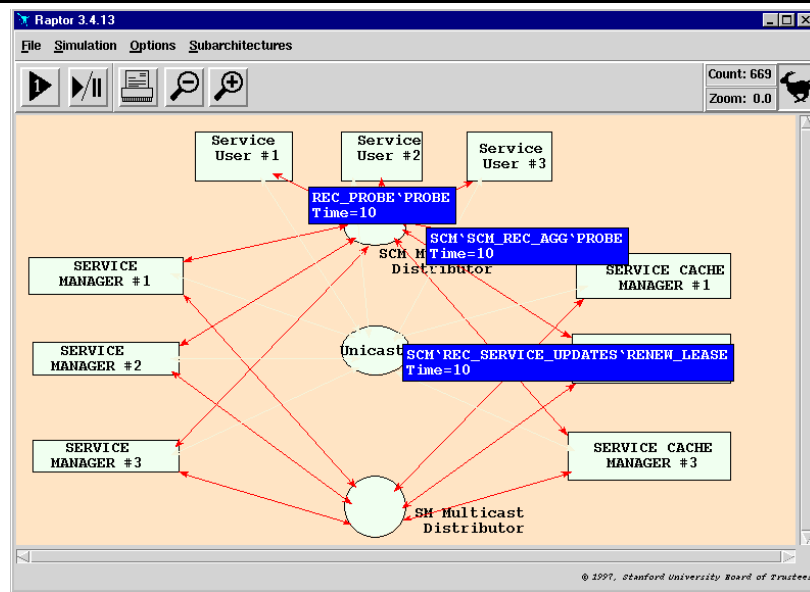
Raptor 3.4.13

File Simulation Options Subarchitectures

Count: 669
Zoom: 0.0

Service User #1

Service User #2

Service User #3

REC_PROBE`PROBE
Time=10

SCM M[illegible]
Distributor

SCM`SCM_REC_AGG`PROBE
Time=10

SERVICE MANAGER #1

SERVICE CACHE MANAGER #1

SERVICE MANAGER #2

Unicast

SCM`REC_SERVICE_UPDATES`RENEW_LEASE
Time=10

SERVICE MANAGER #3

SERVICE CACHE MANAGER #3

SM Multicast Distributor

© 1997, Stanford University Board of Trustee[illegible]